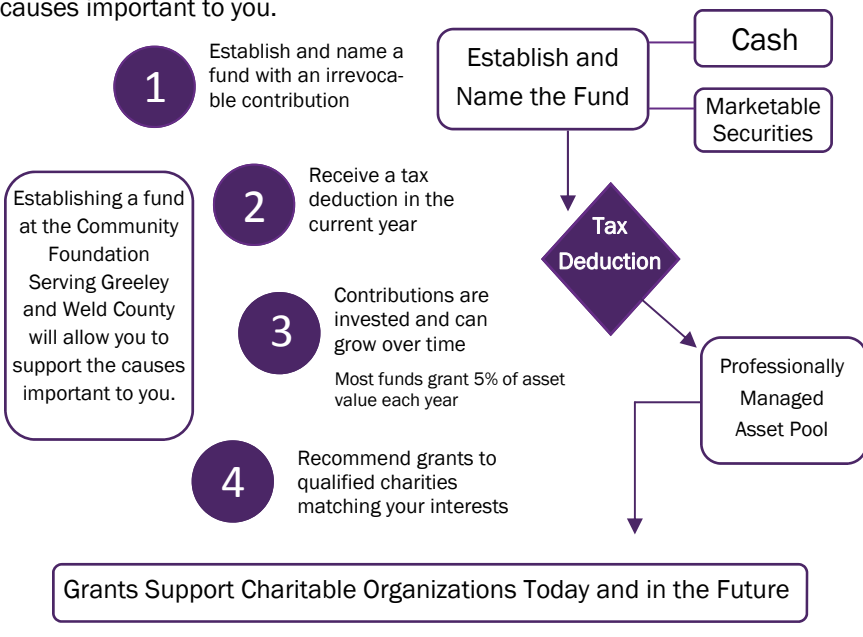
causes important to you.

1 Establish and name a fund with an irrevocable contribution

Establish and Name the Fund

Cash

Marketable Securities

Establishing a fund at the Community Foundation Serving Greeley and Weld County will allow you to support the causes important to you.

2 Receive a tax deduction in the current year

Tax Deduction

3 Contributions are invested and can grow over time

Most funds grant 5% of asset value each year

Professionally Managed Asset Pool

4 Recommend grants to qualified charities matching your interests

Grants Support Charitable Organizations Today and in the Future